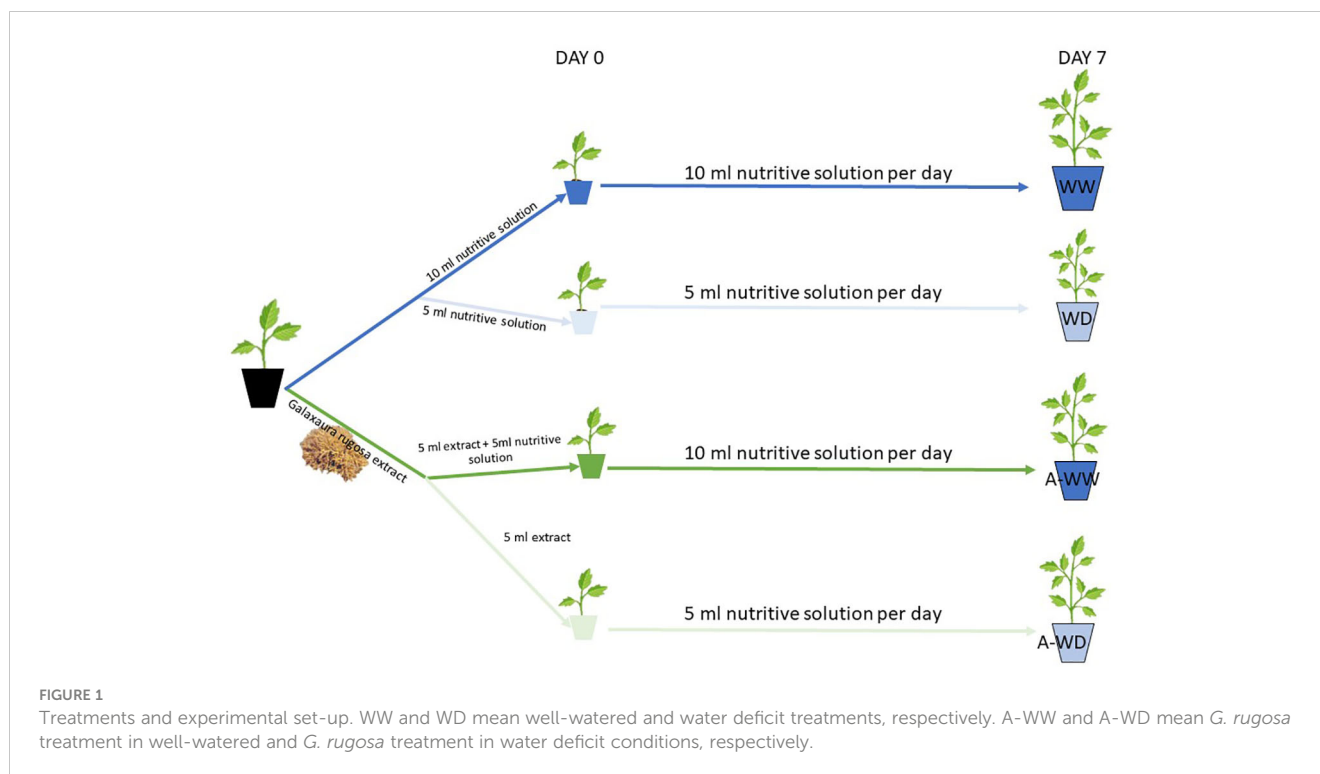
DAY 0

DAY 7

10 ml nutritive solution

10 ml nutritive solution per day

WW

5 ml nutritive solution

5 ml nutritive solution per day

WD

Galaxaura rugosa extract

5 ml extract + 5ml nutritive solution

10 ml nutritive solution per day

A-WW

5 ml extract

5 ml nutritive solution per day

A-WD

FIGURE 1

Treatments and experimental set-up. WW and WD mean well-watered and water deficit treatments, respectively. A-WW and A-WD mean *G. rugosa* treatment in well-watered and *G. rugosa* treatment in water deficit conditions, respectively.